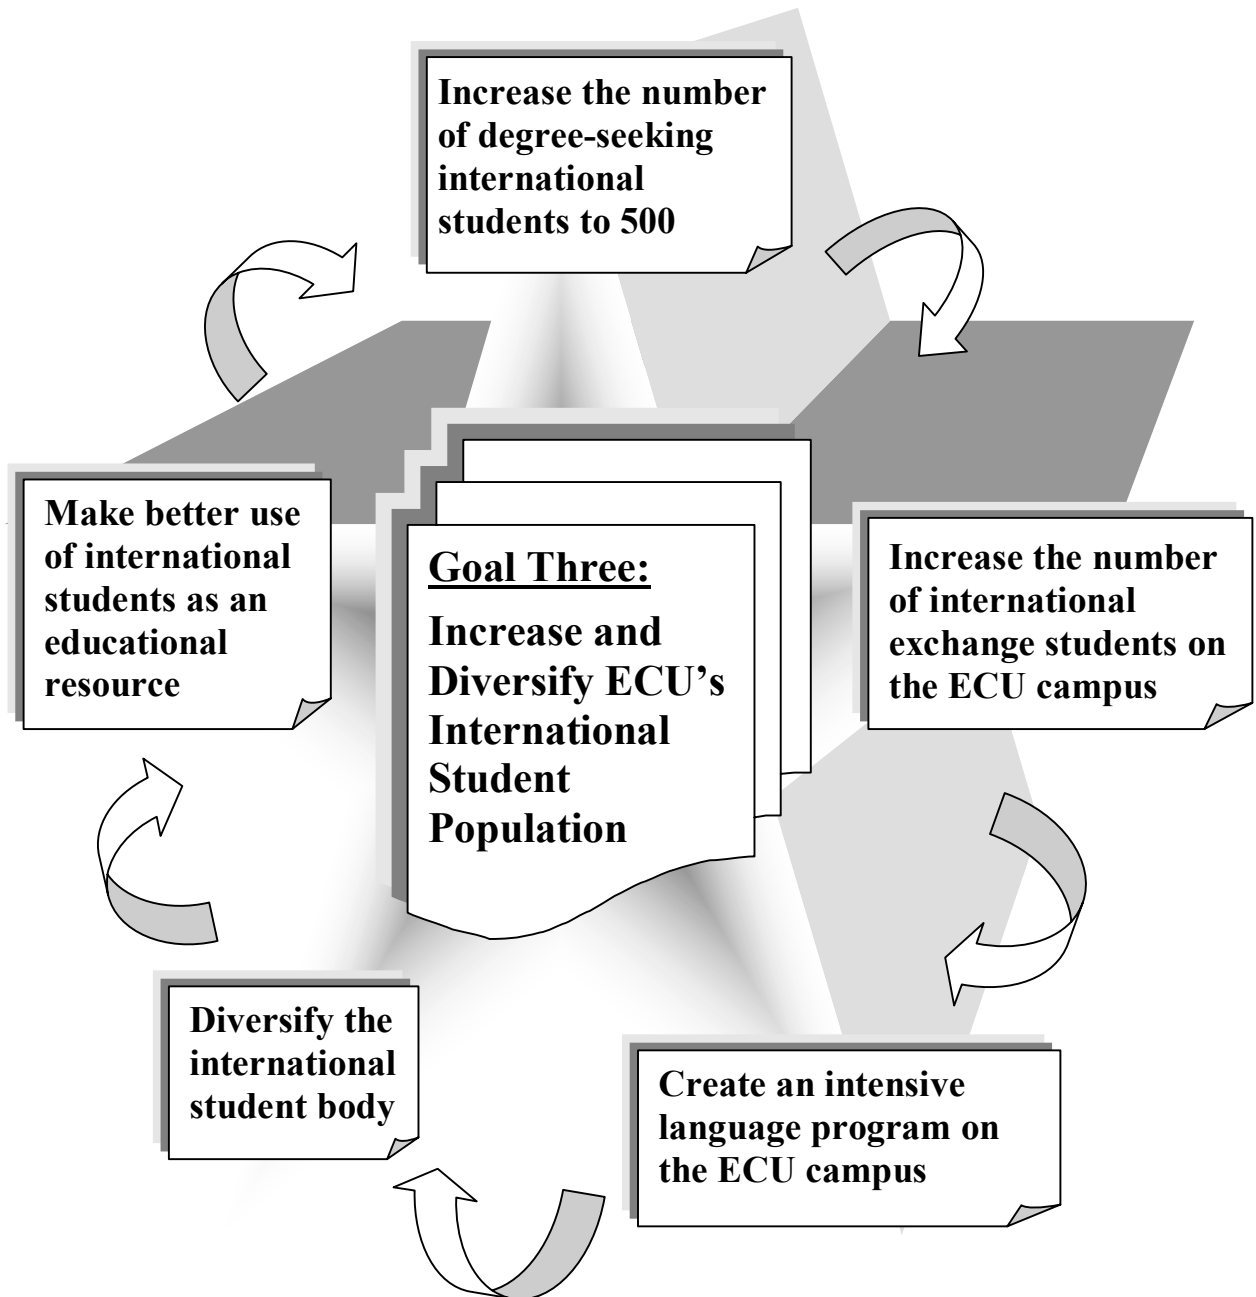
Increase the number of degree-seeking international students to 500

Make better use of international students as an educational resource

Goal Three:

Increase and Diversify ECU's International Student Population

Increase the number of international exchange students on the ECU campus

Diversify the international student body

Create an intensive language program on the ECU campus